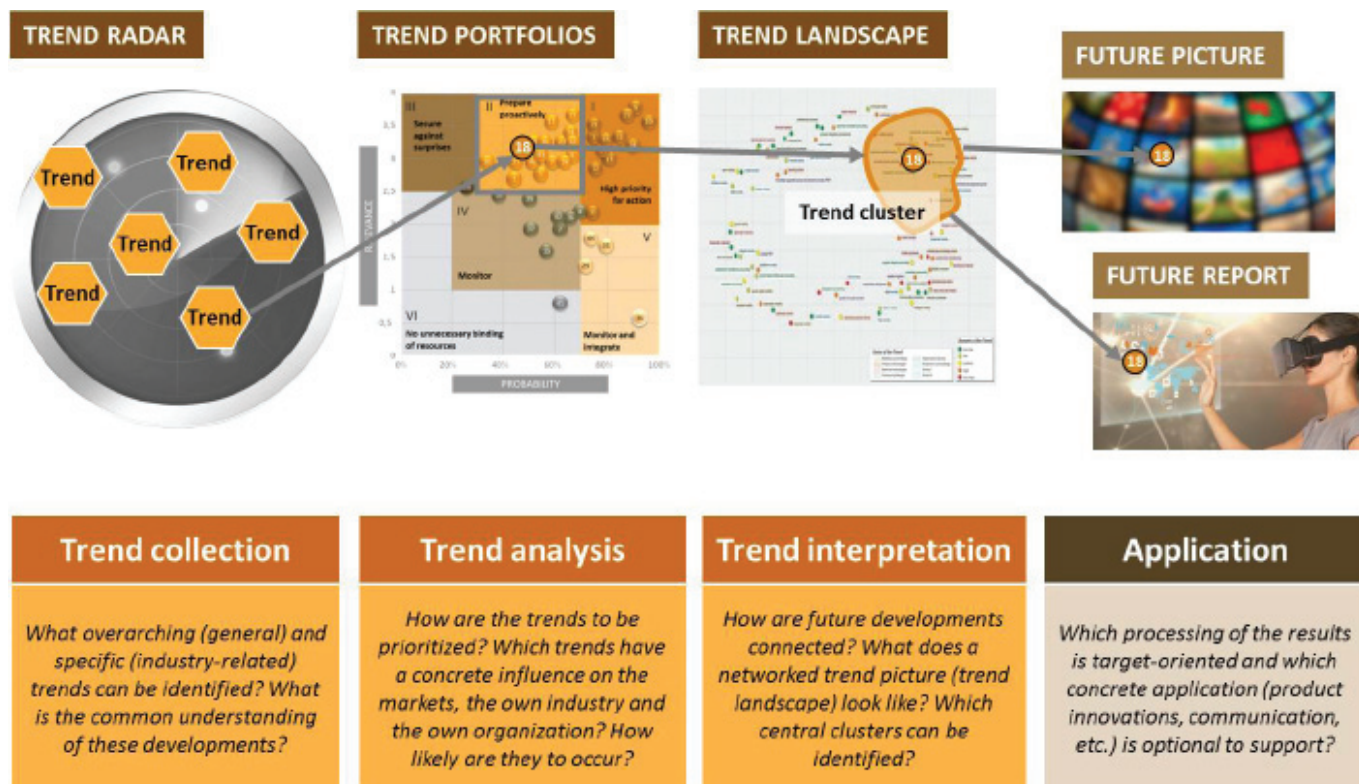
TREND RADAR

Trend
Trend
Trend
Trend
Trend
Trend

TREND PORTFOLIOS

III Secure against surprises
II Prepare proactively
I High priority for action
IV Monitor
V
VI No unnecessary binding of resources
Monitor and integrate

18

RELEVANCE
PROBABILITY

0% 20% 40% 60% 80% 100%
0 0,5 1 1,5 2 2,5 3 3,5

TREND LANDSCAPE

18
Trend cluster

FUTURE PICTURE

18

FUTURE REPORT

18

Trend collection

What overarching (general) and specific (industry-related) trends can be identified? What is the common understanding of these developments?

Trend analysis

How are the trends to be prioritized? Which trends have a concrete influence on the markets, the own industry and the own organization? How likely are they to occur?

Trend interpretation

How are future developments connected? What does a networked trend picture (trend landscape) look like? Which central clusters can be identified?

Application

Which processing of the results is target-oriented and which concrete application (product innovations, communication, etc.) is optional to support?